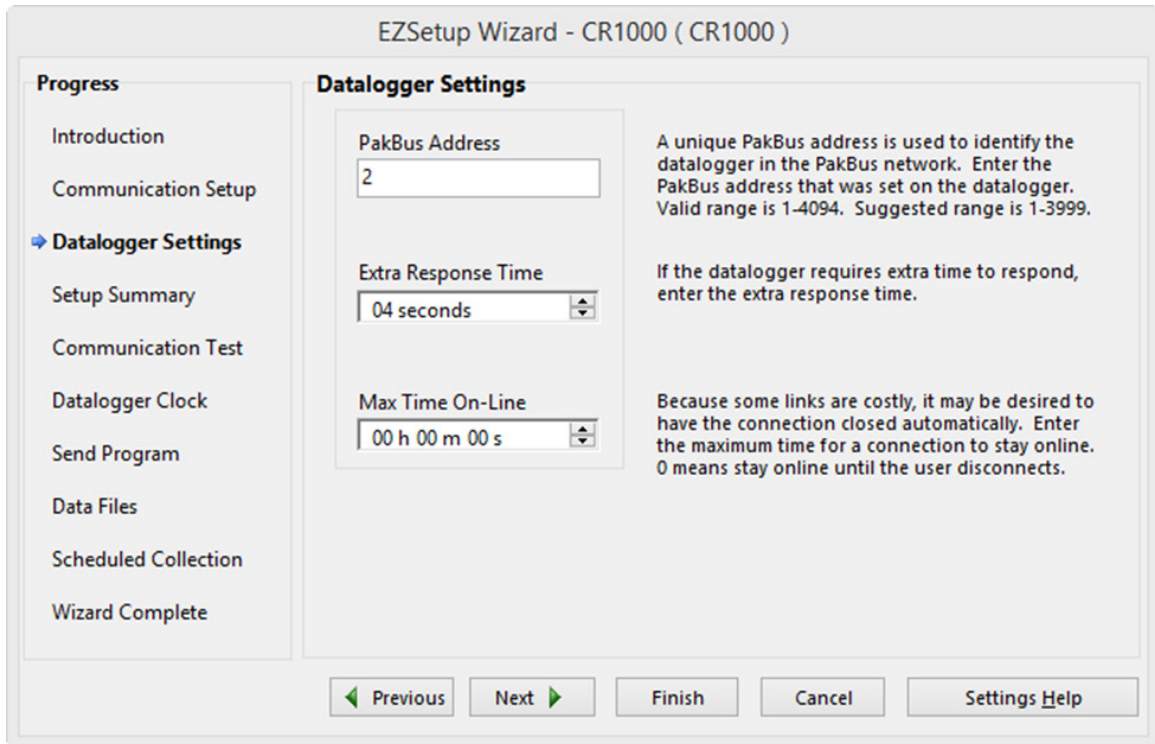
EZSetup Wizard - CR1000 ( CR1000 )

Progress

Introduction

Communication Setup

Datalogger Settings

Setup Summary

Communication Test

Datalogger Clock

Send Program

Data Files

Scheduled Collection

Wizard Complete

Datalogger Settings

PakBus Address

2

A unique PakBus address is used to identify the datalogger in the PakBus network. Enter the PakBus address that was set on the datalogger. Valid range is 1-4094. Suggested range is 1-3999.

Extra Response Time

04 seconds

If the datalogger requires extra time to respond, enter the extra response time.

Max Time On-Line

00 h 00 m 00 s

Because some links are costly, it may be desired to have the connection closed automatically. Enter the maximum time for a connection to stay online. 0 means stay online until the user disconnects.

Previous

Next

Finish

Cancel

Settings Help